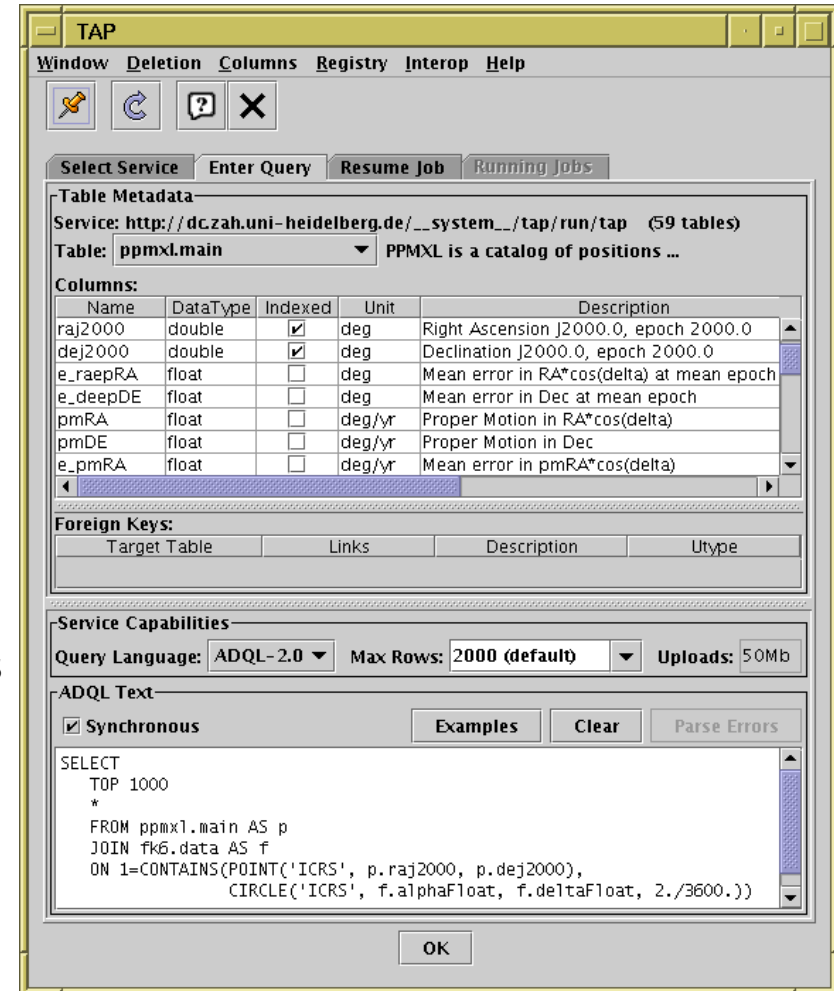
TAP

Window Deletion Columns Registry Interop Help

Select Service Enter Query Resume Job Running Jobs

Table Metadata

Service: http://dc.zah.uni-heidelberg.de/__system__/tap/run/tap (59 tables)

Table: ppmxl.main PPMXL is a catalog of positions ...

Columns:

| Name | DataType | Indexed | Unit | Description |
|---|---|---|---|---|
| raj2000 | double | ✔ | deg | Right Ascension J2000.0, epoch 2000.0 |
| dej2000 | double | ✔ | deg | Declination J2000.0, epoch 2000.0 |
| e_raepRA | float | ☐ | deg | Mean error in RA*cos(delta) at mean epoch |
| e_deepDE | float | ☐ | deg | Mean error in Dec at mean epoch |
| pmRA | float | ☐ | deg/yr | Proper Motion in RA*cos(delta) |
| pmDE | float | ☐ | deg/yr | Proper Motion in Dec |
| e_pmRA | float | ☐ | deg/yr | Mean error in pmRA*cos(delta) |

Foreign Keys:

| Target Table | Links | Description | Utype |
|---|---|---|---|

Service Capabilities

Query Language: ADQL-2.0 Max Rows: 2000 (default) Uploads: 50Mb

ADQL Text

☑ Synchronous Examples Clear Parse Errors

SELECT
TOP 1000
*
FROM ppmxl.main AS p
JOIN fk6.data AS f
ON 1=CONTAINS(POINT('ICRS', p.raj2000, p.dej2000),
CIRCLE('ICRS', f.alphaFloat, f.deltaFloat, 2./3600.))

OK